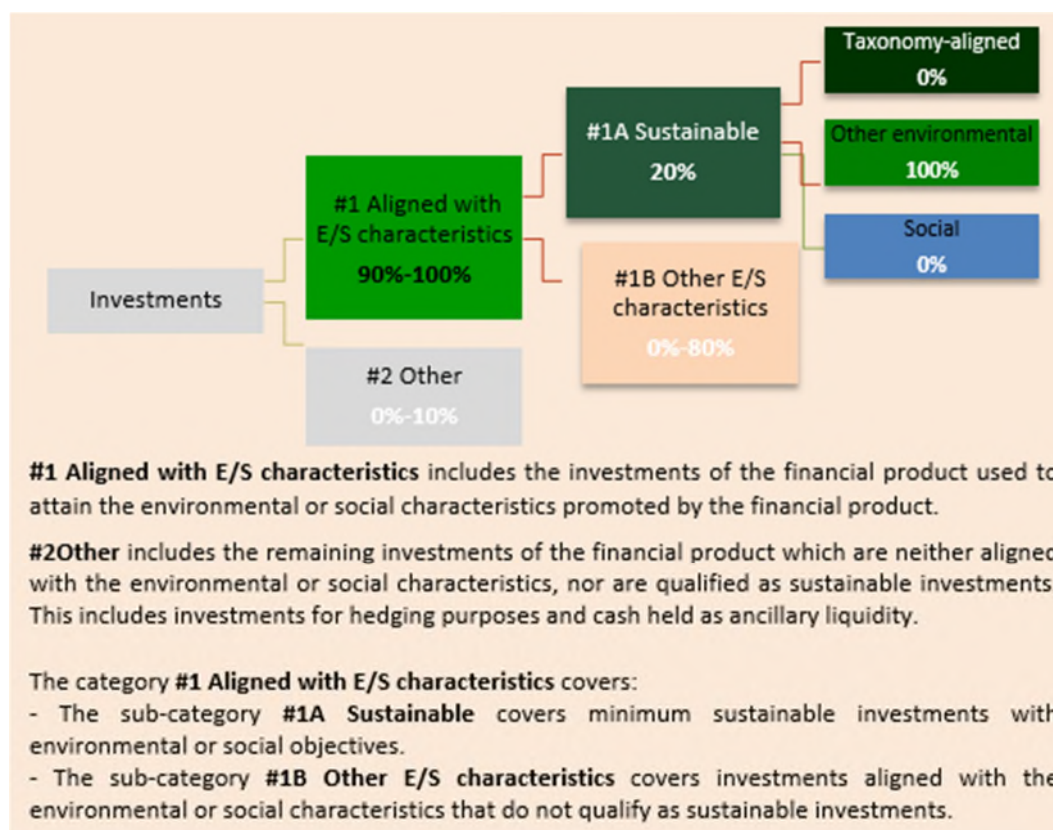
Investments

#1 Aligned with E/S characteristics
90%-100%

#2 Other
0%-10%

#1A Sustainable
20%

#1B Other E/S characteristics
0%-80%

Taxonomy-aligned
0%

Other environmental
100%

Social
0%

**#1 Aligned with E/S characteristics** includes the investments of the financial product used t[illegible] attain the environmental or social characteristics promoted by the financial product.

**#2Other** includes the remaining investments of the financial product which are neither aligne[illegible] with the environmental or social characteristics, nor are qualified as sustainable investments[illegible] This includes investments for hedging purposes and cash held as ancillary liquidity.

The category **#1 Aligned with E/S characteristics** covers:
- The sub-category **#1A Sustainable** covers minimum sustainable investments wit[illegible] environmental or social objectives.
- The sub-category **#1B Other E/S characteristics** covers investments aligned with th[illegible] environmental or social characteristics that do not qualify as sustainable investments.